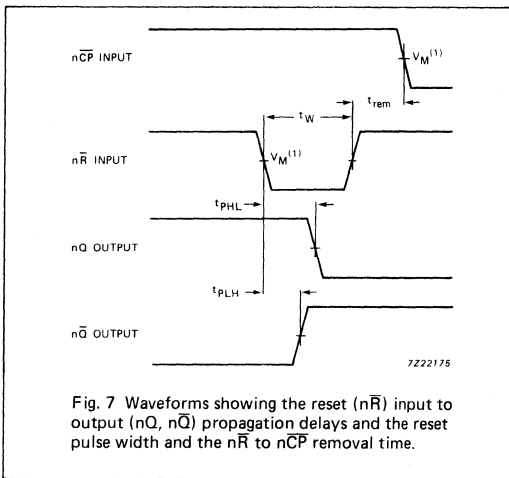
n$\overline{CP}$ INPUT

$V_M^{(1)}$

$t_W$

$t_{rem}$

n$\overline{R}$ INPUT

$V_M^{(1)}$

$t_{PHL}$

nQ OUTPUT

$t_{PLH}$

n$\overline{Q}$ OUTPUT

7Z22175

Fig. 7 Waveforms showing the reset (n$\overline{R}$) input to output (nQ, n$\overline{Q}$) propagation delays and the reset pulse width and the n$\overline{R}$ to n$\overline{CP}$ removal time.